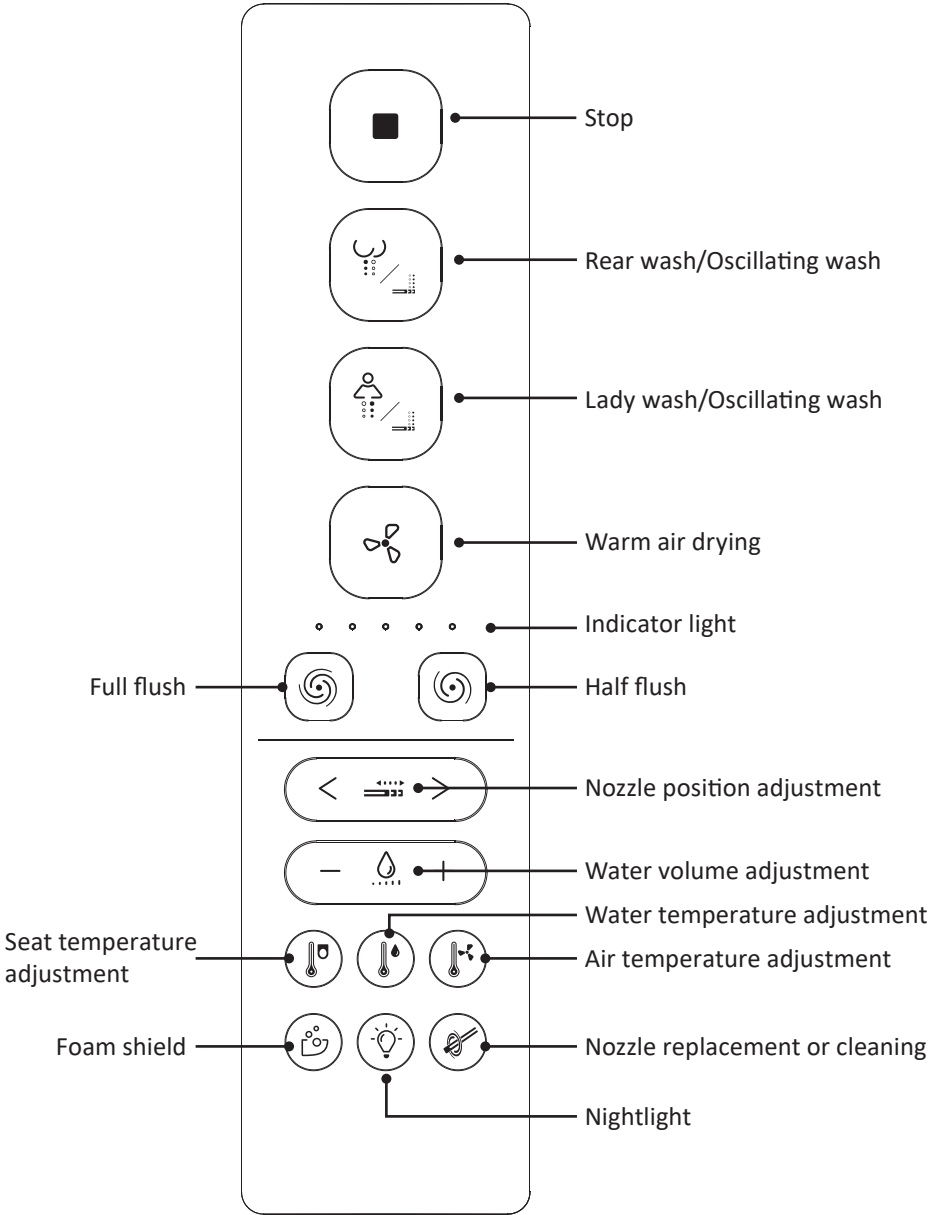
Stop

Rear wash/Oscillating wash

Lady wash/Oscillating wash

Warm air drying

Indicator light

Full flush

Half flush

Nozzle position adjustment

Water volume adjustment

Water temperature adjustment

Seat temperature adjustment

Air temperature adjustment

Foam shield

Nozzle replacement or cleaning

Nightlight